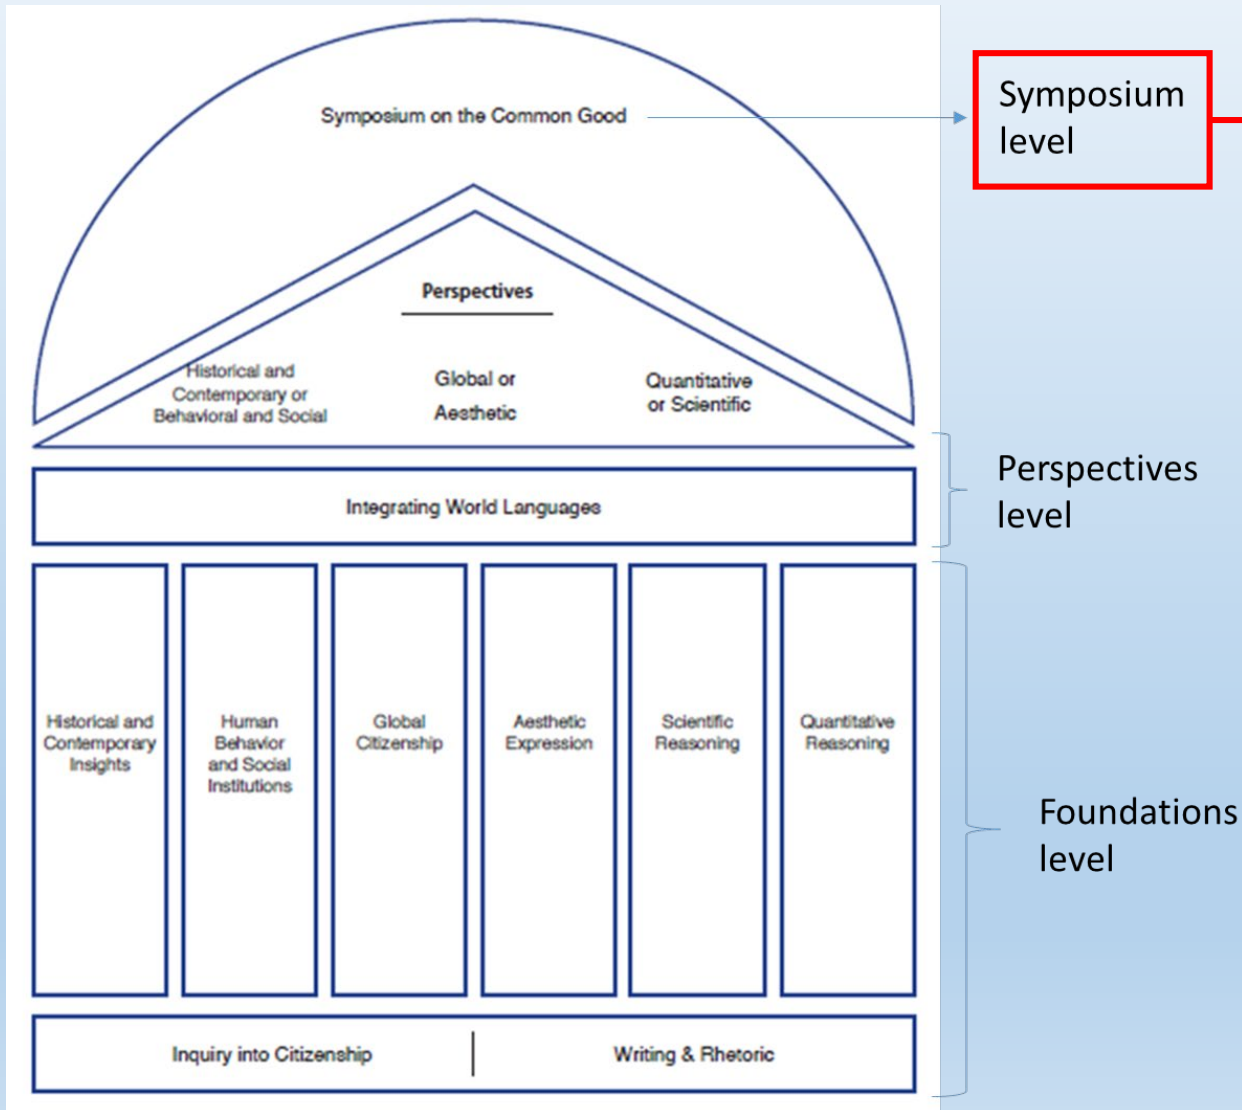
Symposium on the Common Good

Symposium level

Perspectives

Historical and Contemporary or Behavioral and Social

Global or Aesthetic

Quantitative or Scientific

Integrating World Languages

Perspectives level

Historical and Contemporary Insights

Human Behavior and Social Institutions

Global Citizenship

Aesthetic Expression

Scientific Reasoning

Quantitative Reasoning

Foundations level

Inquiry into Citizenship

Writing & Rhetoric